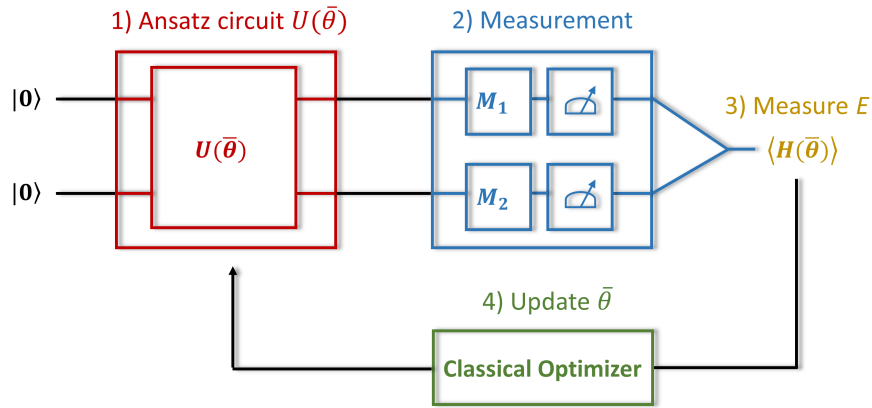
1) Ansatz circuit $U(\bar{\theta})$

2) Measurement

$|0\rangle$

$|0\rangle$

$U(\bar{\theta})$

$M_1$

$M_2$

3) Measure $E$

$\langle H(\bar{\theta}) \rangle$

4) Update $\bar{\theta}$

Classical Optimizer